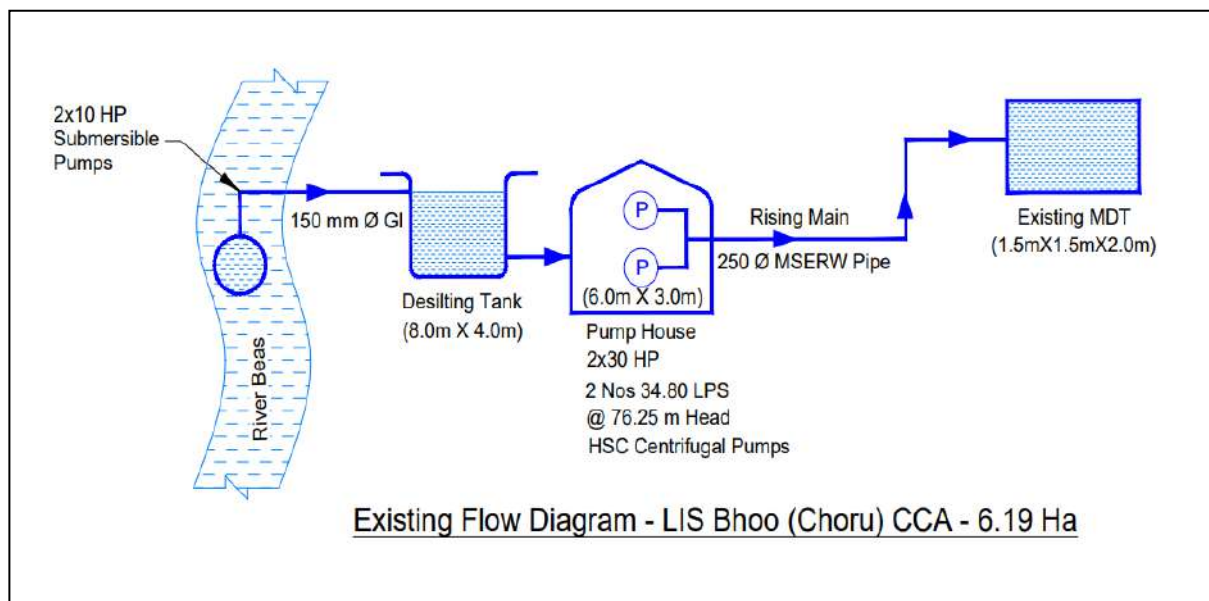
2x10 HP
Submersible
Pumps

150 mm Ø GI

River Beas

Desilting Tank
(8.0m X 4.0m)

P

P

(6.0m X 3.0m)

Pump House
2x30 HP
2 Nos 34.80 LPS
@ 76.25 m Head
HSC Centrifugal Pumps

Rising Main
250 Ø MSERW Pipe

Existing MDT
(1.5mX1.5mX2.0m)

Existing Flow Diagram - LIS Bhoo (Choru) CCA - 6.19 Ha